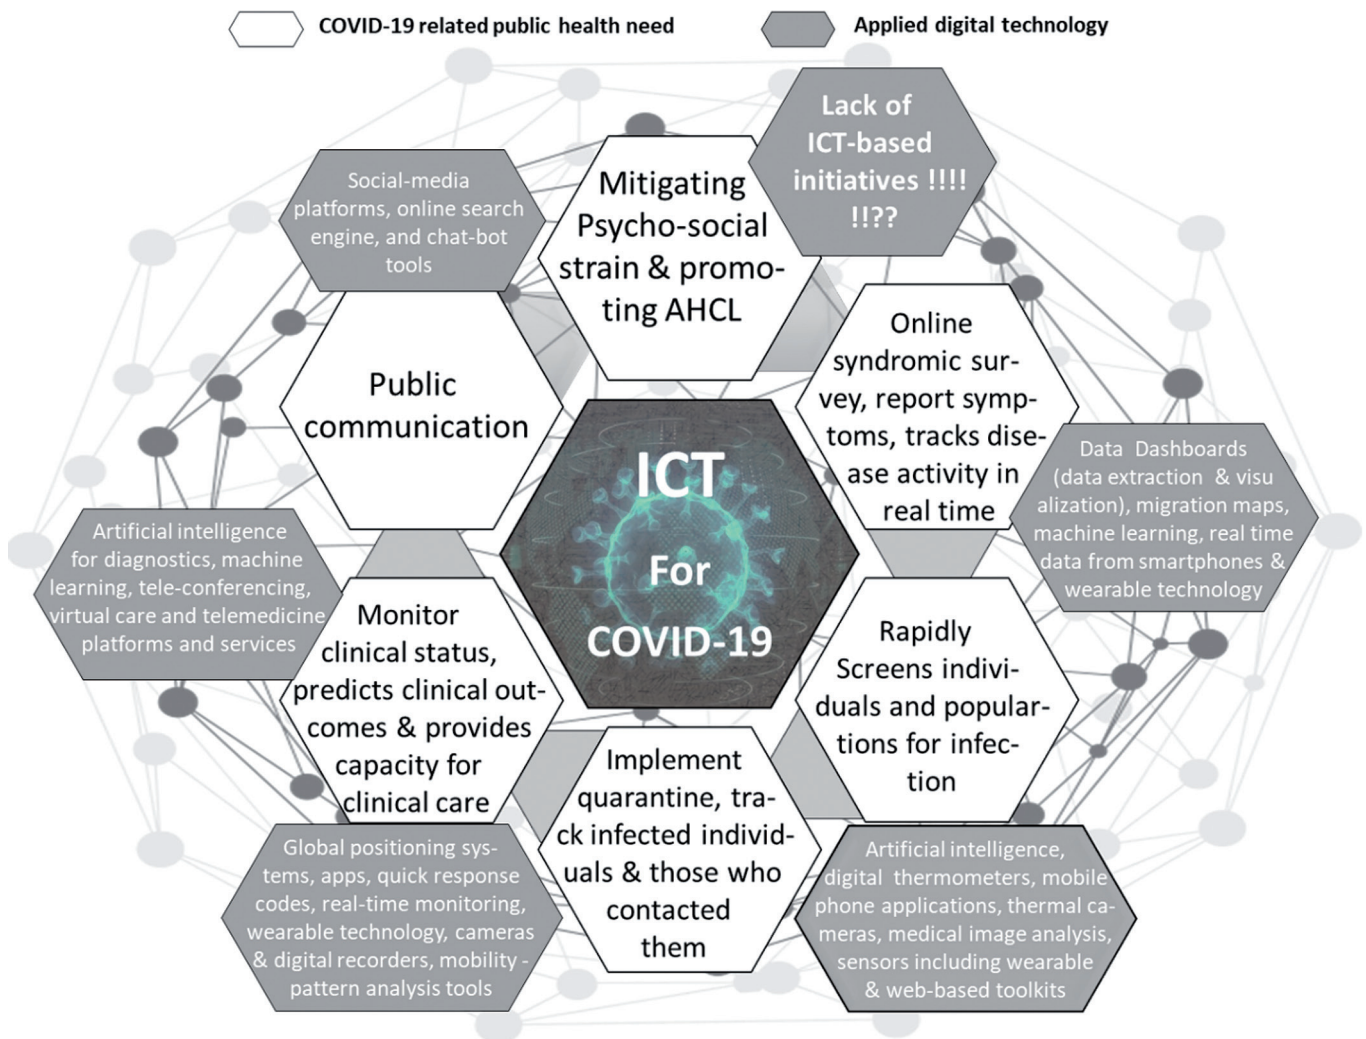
COVID-19 related public health need

Applied digital technology

Lack of ICT-based initiatives !!!! !!??

Social-media platforms, online search engine, and chat-bot tools

Mitigating Psycho-social strain & promoting AHCL

Public communication

Online syndromic survey, report symptoms, tracks disease activity in real time

ICT For COVID-19

Data Dashboards (data extraction & visu alization), migration maps, machine learning, real time data from smartphones & wearable technology

Artificial intelligence for diagnostics, machine learning, tele-conferencing, virtual care and telemedicine platforms and services

Monitor clinical status, predicts clinical outcomes & provides capacity for clinical care

Rapidly Screens individuals and popular-tions for infection

Implement quarantine, track infected individuals & those who contacted them

Global positioning systems, apps, quick response codes, real-time monitoring, wearable technology, cameras & digital recorders, mobility - pattern analysis tools

Artificial intelligence, digital thermometers, mobile phone applications, thermal cameras, medical image analysis, sensors including wearable & web-based toolkits